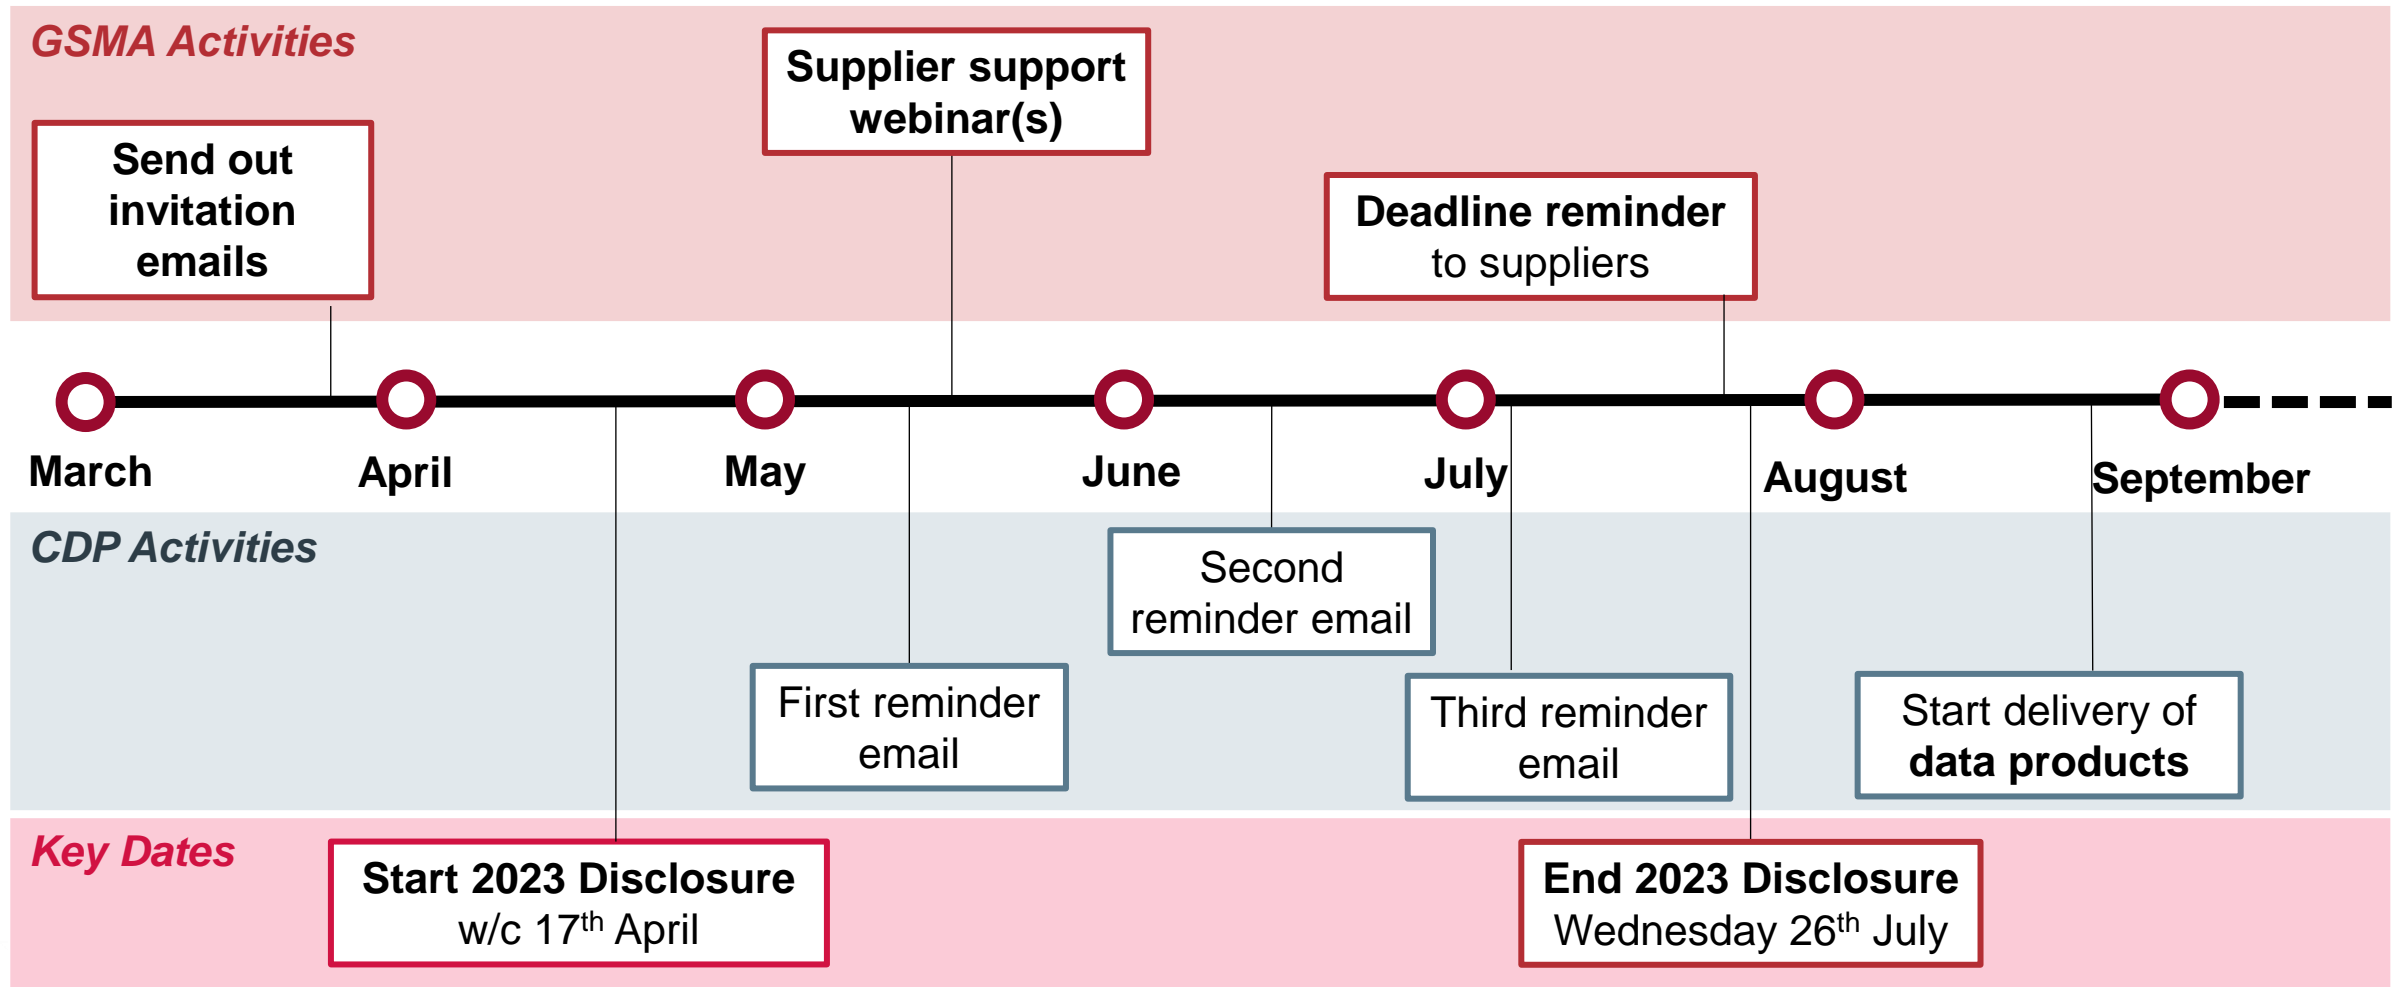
GSMA Activities

Supplier support webinar(s)

Send out invitation emails

Deadline reminder to suppliers

March

April

May

June

July

August

September

CDP Activities

Second reminder email

First reminder email

Third reminder email

Start delivery of data products

Key Dates

Start 2023 Disclosure w/c 17$^{th}$ April

End 2023 Disclosure Wednesday 26$^{th}$ July